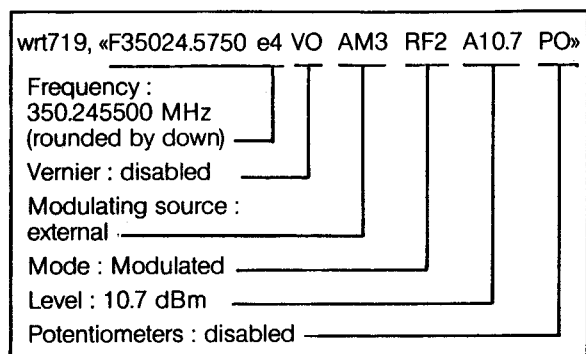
wrt719, «F35024.5750 e4 VO AM3 RF2 A10.7 PO»

Frequency : 350.245500 MHz (rounded by down)

Vernier : disabled

Modulating source : external

Mode : Modulated

Level : 10.7 dBm

Potentiometers : disabled